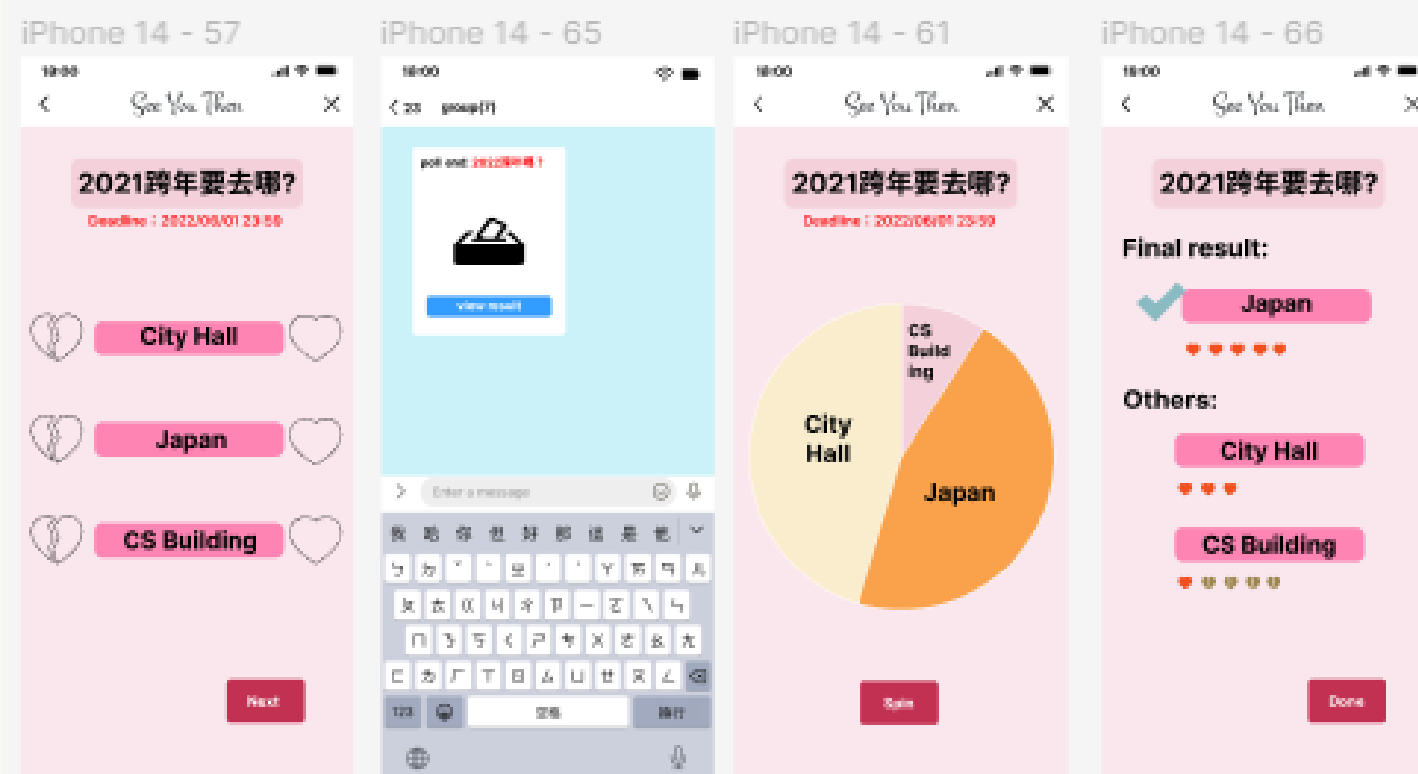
iPhone 14 - 57

19:00

See You Then

2021跨年要去哪?

Deadline : 2022/06/01 23:59

City Hall

Japan

CS Building

Next

iPhone 14 - 65

19:00

< 23 group(7)

poll end: 2021跨年要去哪?

view result

Enter a message

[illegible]

123

空格

換行

iPhone 14 - 61

19:00

See You Then

2021跨年要去哪?

Deadline : 2022/06/01 23:59

CS Building

City Hall

Japan

Spin

iPhone 14 - 66

19:00

See You Then

2021跨年要去哪?

Final result:

Japan

Others:

City Hall

CS Building

Done